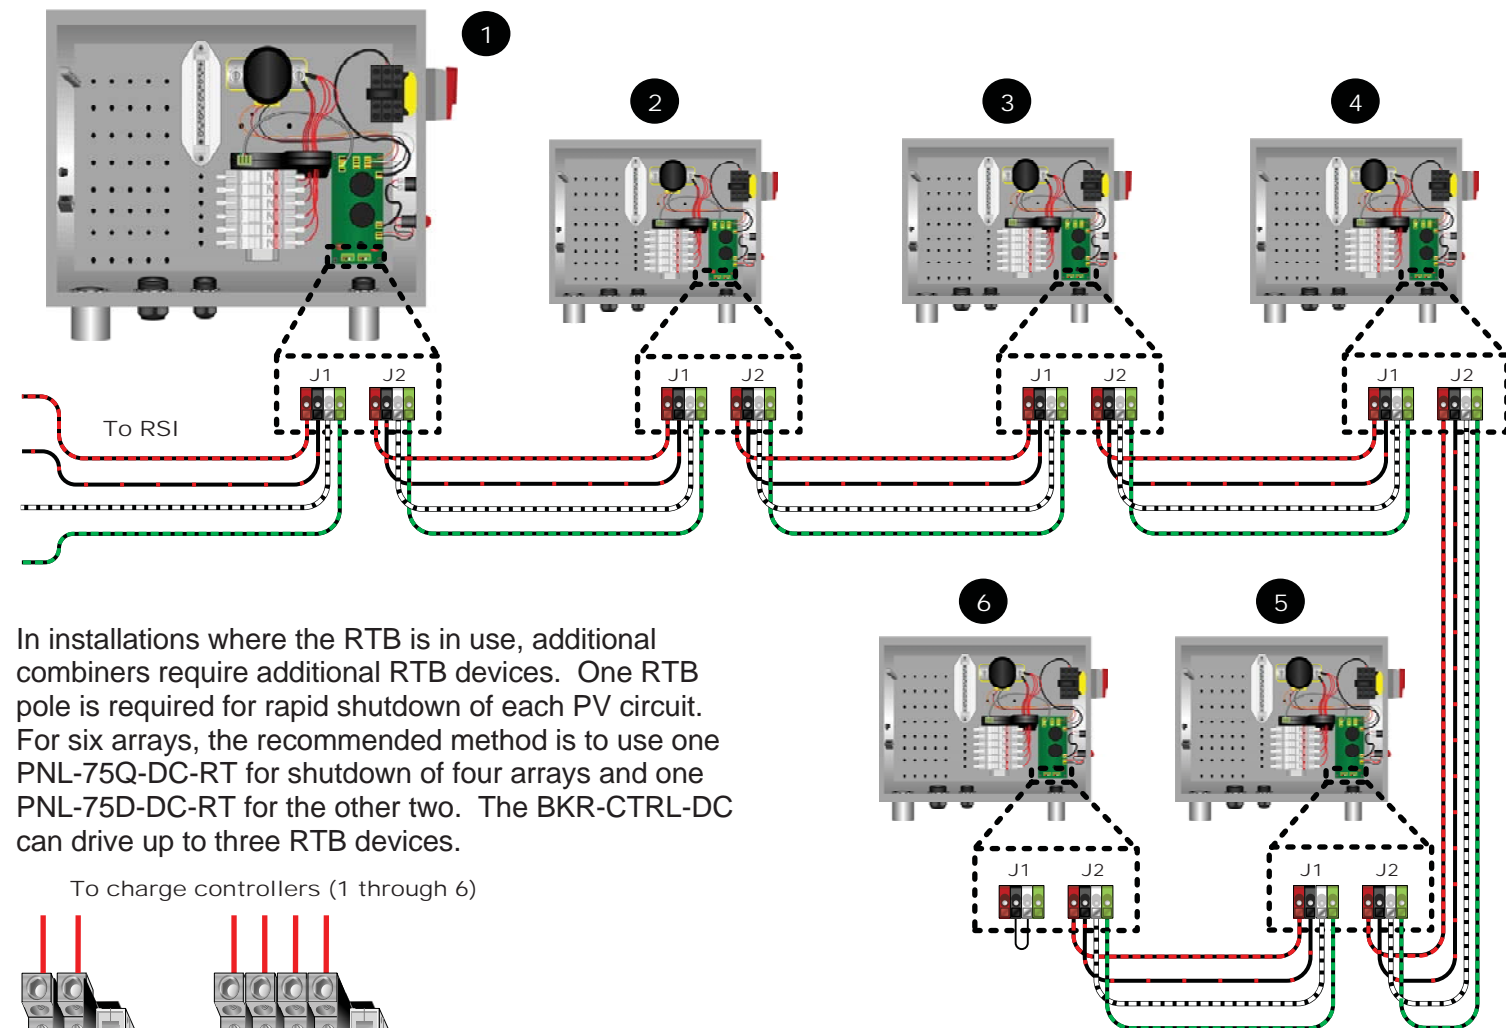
1

2

3

4

J1 J2

To RSI

J1 J2

J1 J2

J1 J2

6

5

In installations where the RTB is in use, additional combiners require additional RTB devices. One RTB pole is required for rapid shutdown of each PV circuit. For six arrays, the recommended method is to use one PNL-75Q-DC-RT for shutdown of four arrays and one PNL-75D-DC-RT for the other two. The BKR-CTRL-DC can drive up to three RTB devices.

J1 J2

J1 J2

To charge controllers (1 through 6)